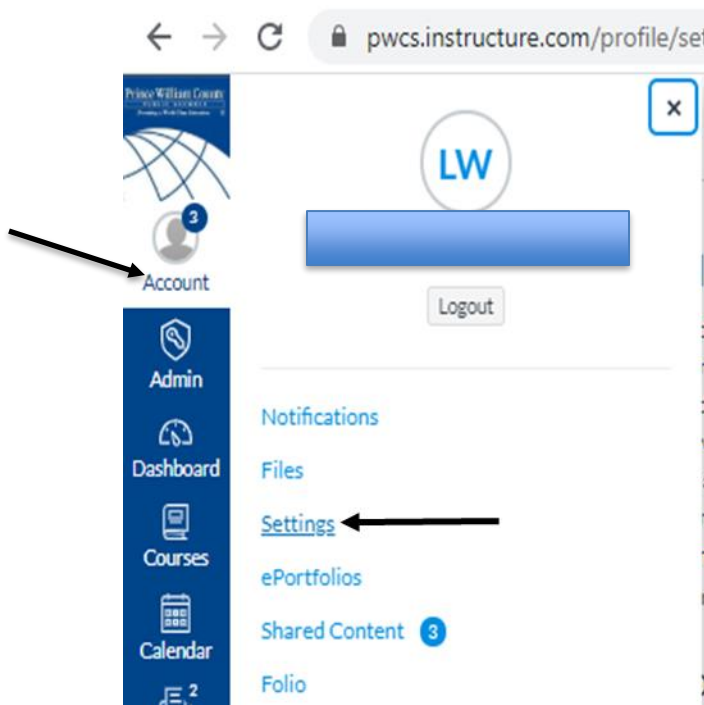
pwcs.instructure.com/profile/set

Prince William County
PUBLIC SCHOOLS
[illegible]

3
Account

Admin

Dashboard

Courses

Calendar

2

×

LW

Logout

Notifications

Files

Settings

ePortfolios

Shared Content 3

Folio